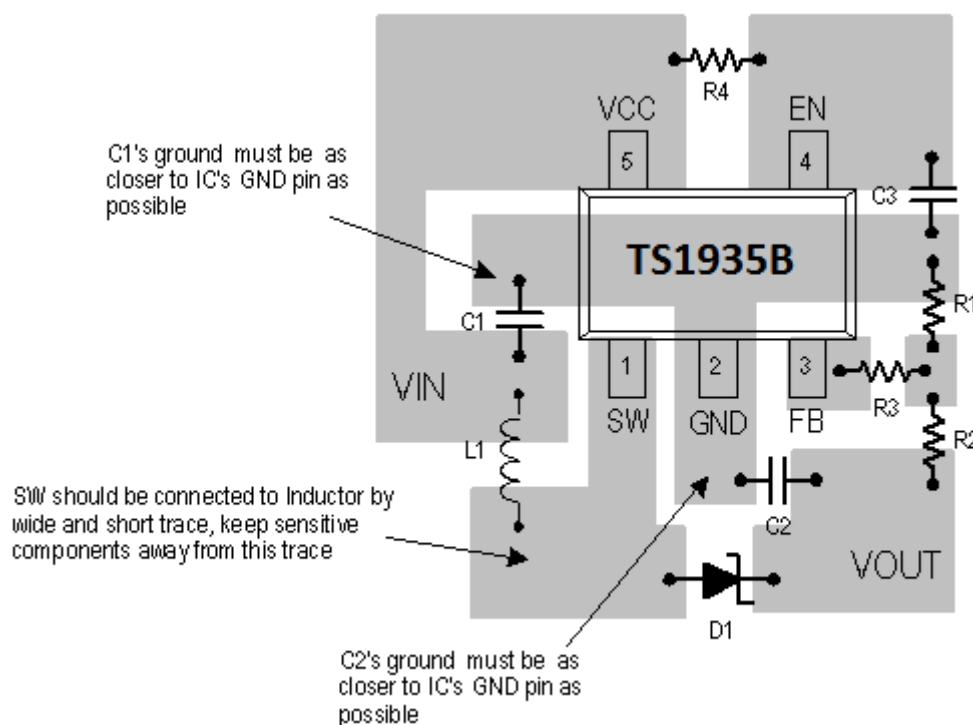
R4

VCC

EN

5

4

C1's ground must be as closer to IC's GND pin as possible

C3

TS1935B

R1

C1

1

2

3

VIN

R3

SW

GND

FB

R2

L1

SW should be connected to Inductor by wide and short trace, keep sensitive components away from this trace

C2

VOUT

D1

C2's ground must be as closer to IC's GND pin as possible